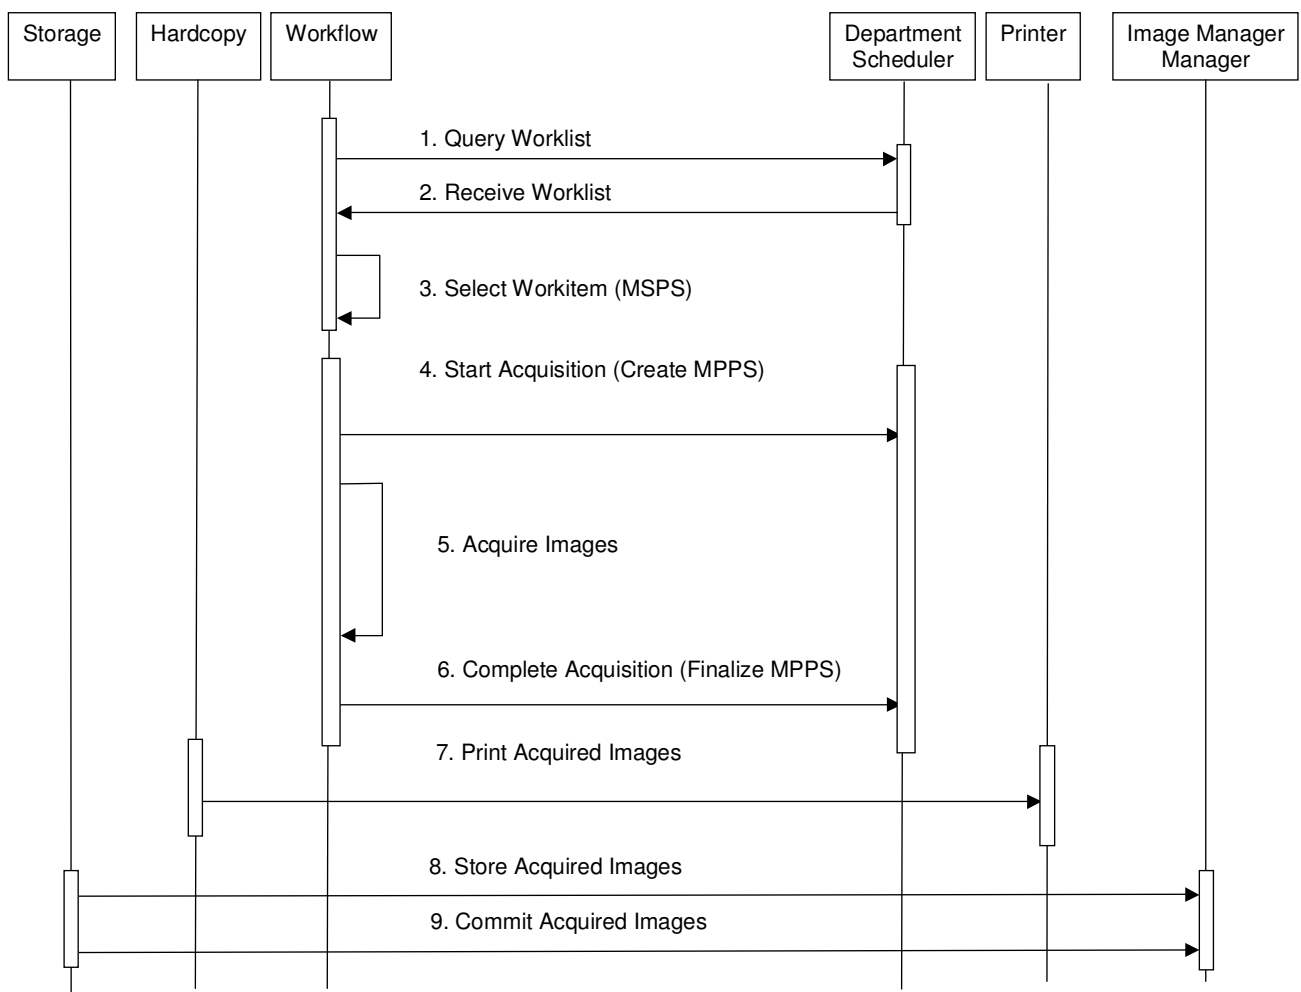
Storage

Hardcopy

Workflow

Department Scheduler

Printer

Image Manager Manager

1. Query Worklist

2. Receive Worklist

3. Select Workitem (MSPS)

4. Start Acquisition (Create MPPS)

5. Acquire Images

6. Complete Acquisition (Finalize MPPS)

7. Print Acquired Images

8. Store Acquired Images

9. Commit Acquired Images